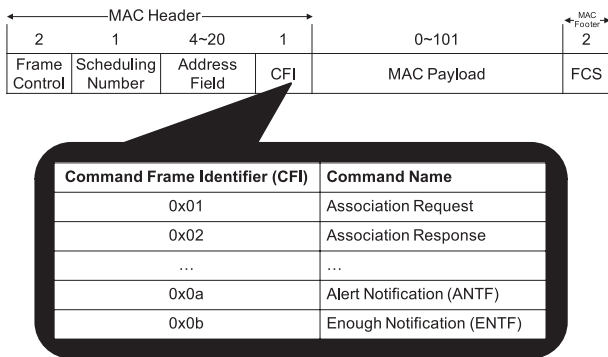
MAC Header

MAC Footer

| 2 | 1 | 4~20 | 1 | 0~101 | 2 |
|---|---|---|---|---|---|
| Frame Control | Scheduling Number | Address Field | CFI | MAC Payload | FCS |

| Command Frame Identifier (CFI) | Command Name |
|---|---|
| 0x01 | Association Request |
| 0x02 | Association Response |
| … | … |
| 0x0a | Alert Notification (ANTF) |
| 0x0b | Enough Notification (ENTF) |